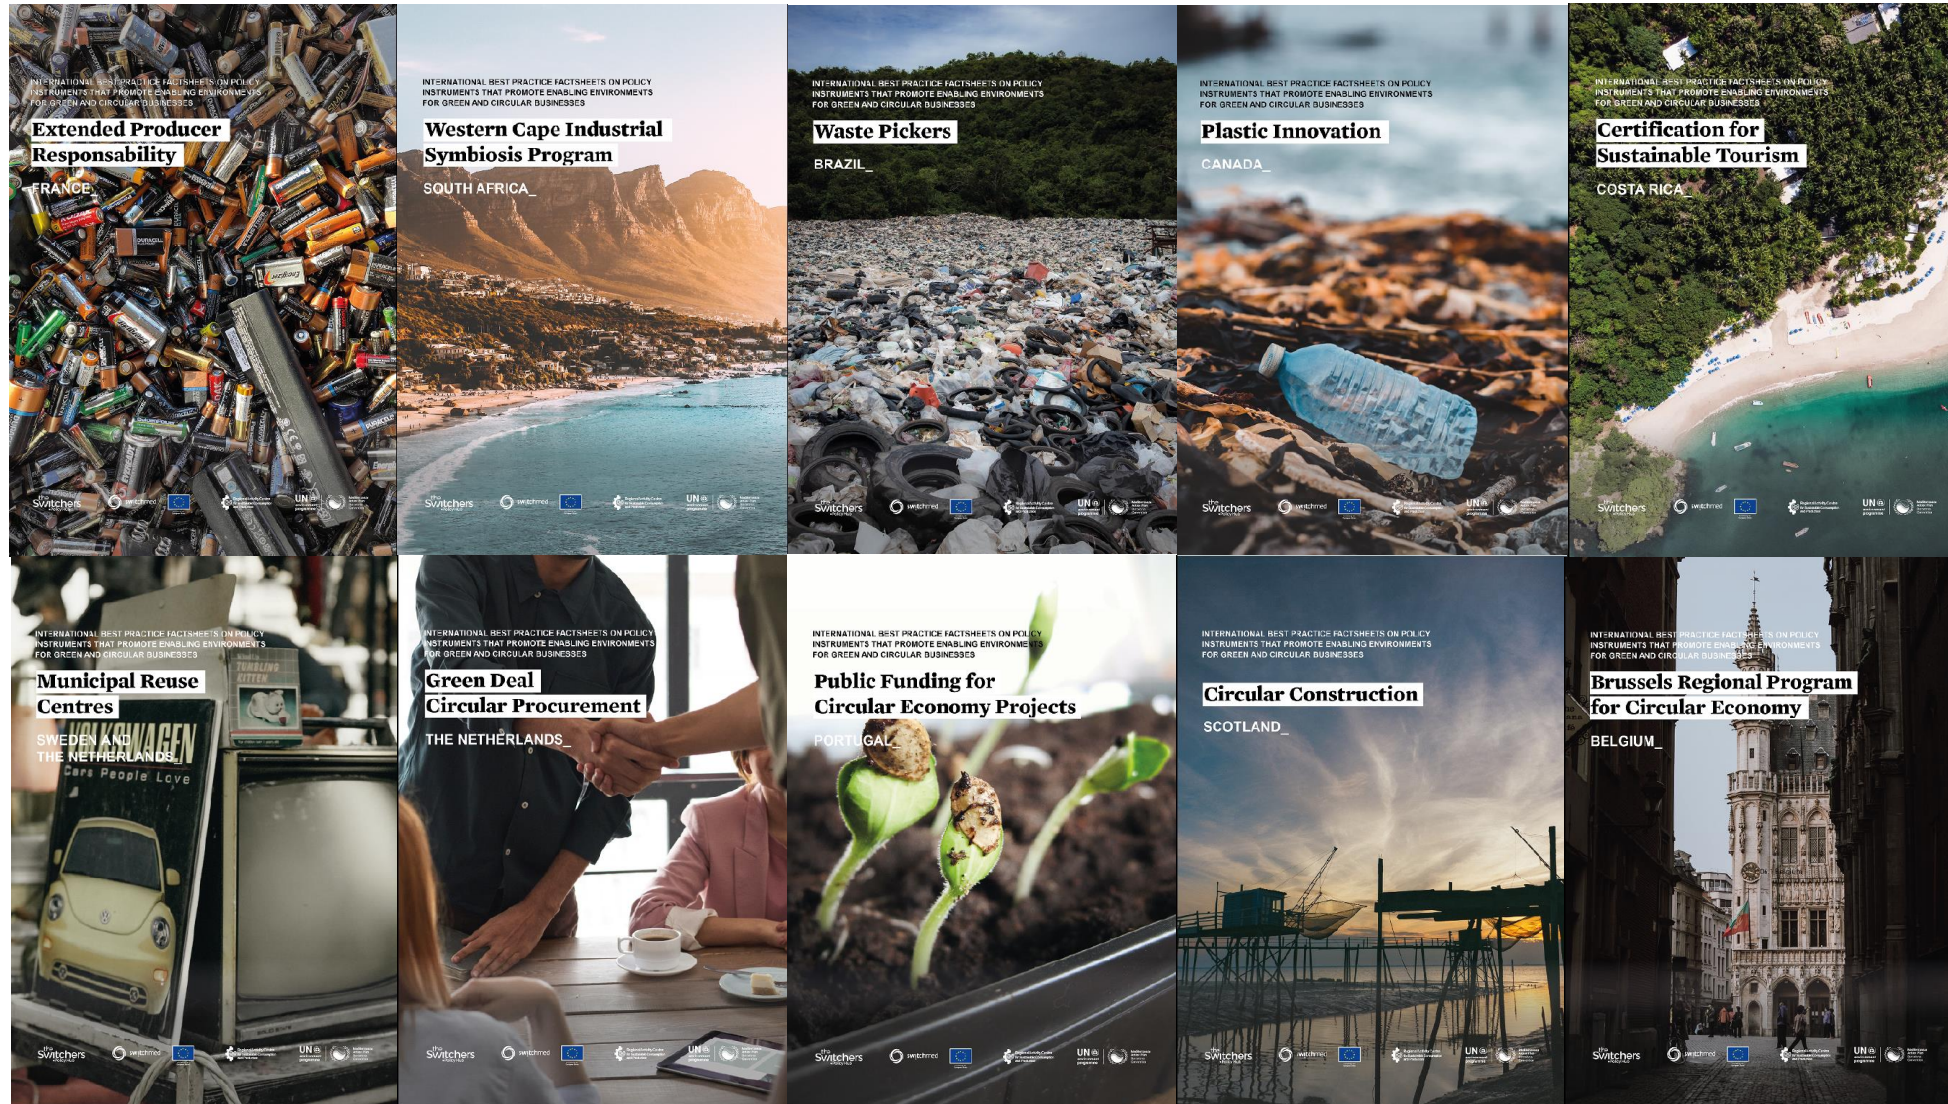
INTERNATIONAL BEST PRACTICE FACTSHEETS ON POLICY INSTRUMENTS THAT PROMOTE ENABLING ENVIRONMENTS FOR GREEN AND CIRCULAR BUSINESSES

Extended Producer Responsability

FRANCE_

the Switchers switchmed UN environment programme

INTERNATIONAL BEST PRACTICE FACTSHEETS ON POLICY INSTRUMENTS THAT PROMOTE ENABLING ENVIRONMENTS FOR GREEN AND CIRCULAR BUSINESSES

Western Cape Industrial Symbiosis Program

SOUTH AFRICA_

the Switchers switchmed UN environment programme

INTERNATIONAL BEST PRACTICE FACTSHEETS ON POLICY INSTRUMENTS THAT PROMOTE ENABLING ENVIRONMENTS FOR GREEN AND CIRCULAR BUSINESSES

Waste Pickers

BRAZIL_

the Switchers switchmed UN environment programme

INTERNATIONAL BEST PRACTICE FACTSHEETS ON POLICY INSTRUMENTS THAT PROMOTE ENABLING ENVIRONMENTS FOR GREEN AND CIRCULAR BUSINESSES

Plastic Innovation

CANADA_

the Switchers switchmed UN environment programme

INTERNATIONAL BEST PRACTICE FACTSHEETS ON POLICY INSTRUMENTS THAT PROMOTE ENABLING ENVIRONMENTS FOR GREEN AND CIRCULAR BUSINESSES

Certification for Sustainable Tourism

COSTA RICA_

the Switchers switchmed UN environment programme

INTERNATIONAL BEST PRACTICE FACTSHEETS ON POLICY INSTRUMENTS THAT PROMOTE ENABLING ENVIRONMENTS FOR GREEN AND CIRCULAR BUSINESSES

Municipal Reuse Centres

SWEDEN AND THE NETHERLANDS_

VOLKSWAGEN Cars People Love

the Switchers switchmed UN environment programme

INTERNATIONAL BEST PRACTICE FACTSHEETS ON POLICY INSTRUMENTS THAT PROMOTE ENABLING ENVIRONMENTS FOR GREEN AND CIRCULAR BUSINESSES

Green Deal Circular Procurement

THE NETHERLANDS_

the Switchers switchmed UN environment programme

INTERNATIONAL BEST PRACTICE FACTSHEETS ON POLICY INSTRUMENTS THAT PROMOTE ENABLING ENVIRONMENTS FOR GREEN AND CIRCULAR BUSINESSES

Public Funding for Circular Economy Projects

PORTUGAL_

the Switchers switchmed UN environment programme

INTERNATIONAL BEST PRACTICE FACTSHEETS ON POLICY INSTRUMENTS THAT PROMOTE ENABLING ENVIRONMENTS FOR GREEN AND CIRCULAR BUSINESSES

Circular Construction

SCOTLAND_

the Switchers switchmed UN environment programme

INTERNATIONAL BEST PRACTICE FACTSHEETS ON POLICY INSTRUMENTS THAT PROMOTE ENABLING ENVIRONMENTS FOR GREEN AND CIRCULAR BUSINESSES

Brussels Regional Program for Circular Economy

BELGIUM_

the Switchers switchmed UN environment programme